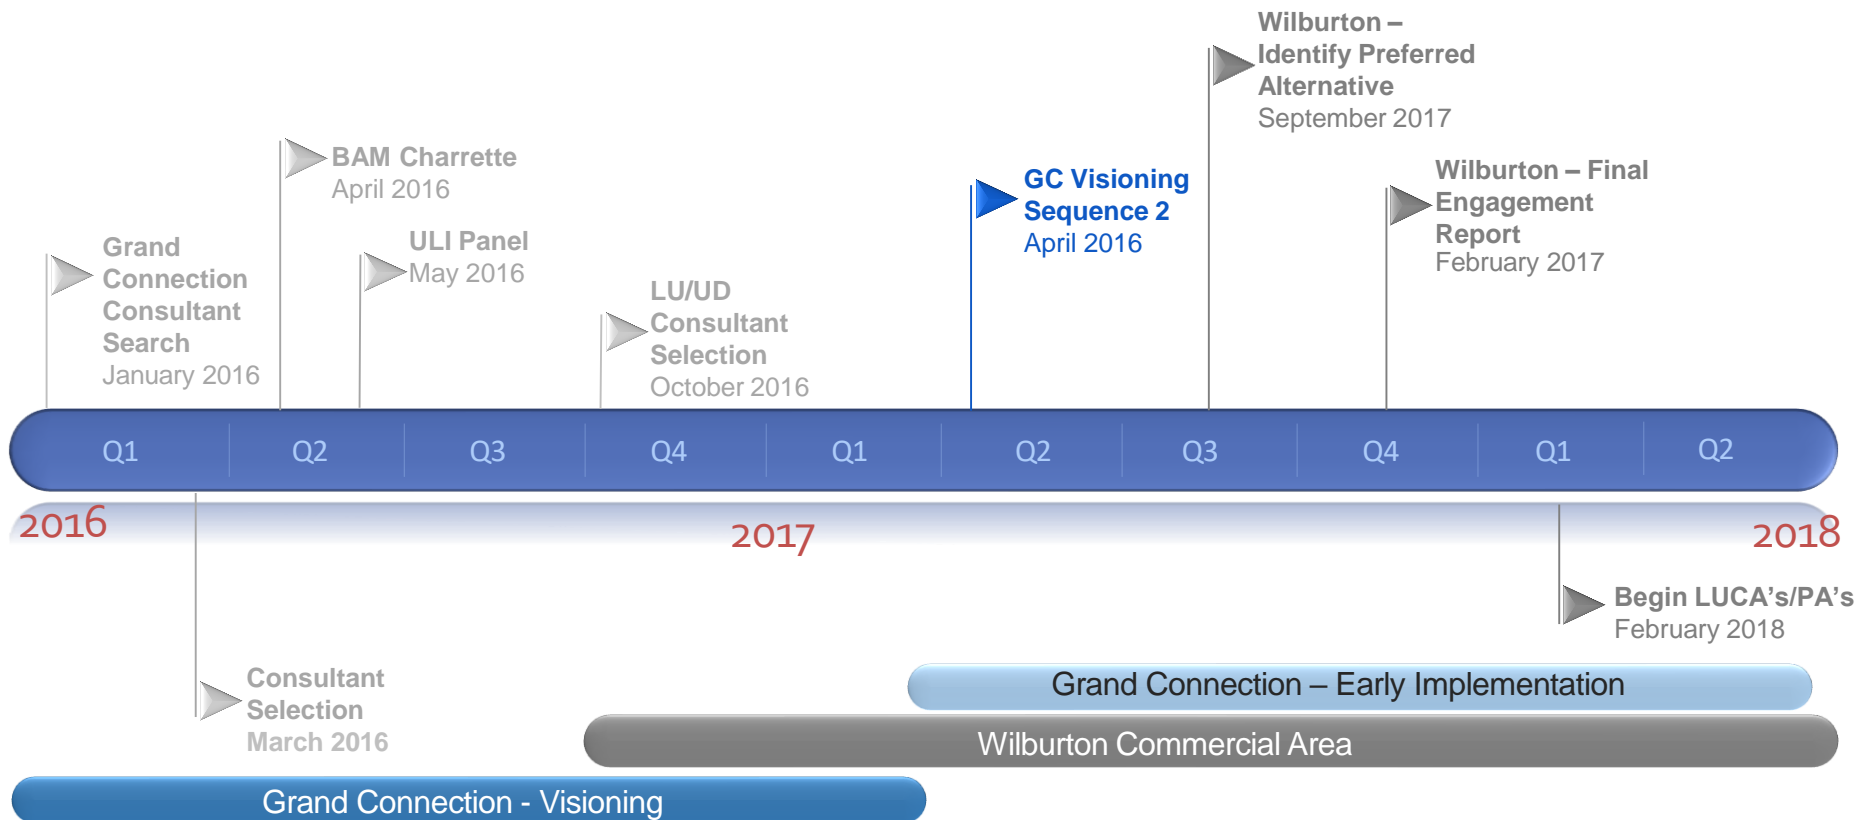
Wilburton – Identify Preferred Alternative
September 2017

BAM Charrette
April 2016

GC Visioning Sequence 2
April 2016

Wilburton – Final Engagement Report
February 2017

Grand Connection Consultant Search
January 2016

ULI Panel
May 2016

LU/UD Consultant Selection
October 2016

Q1 Q2 Q3 Q4 Q1 Q2 Q3 Q4 Q1 Q2

2016

2017

2018

Begin LUCA's/PA's
February 2018

Consultant Selection
March 2016

Grand Connection – Early Implementation

Wilburton Commercial Area

Grand Connection - Visioning